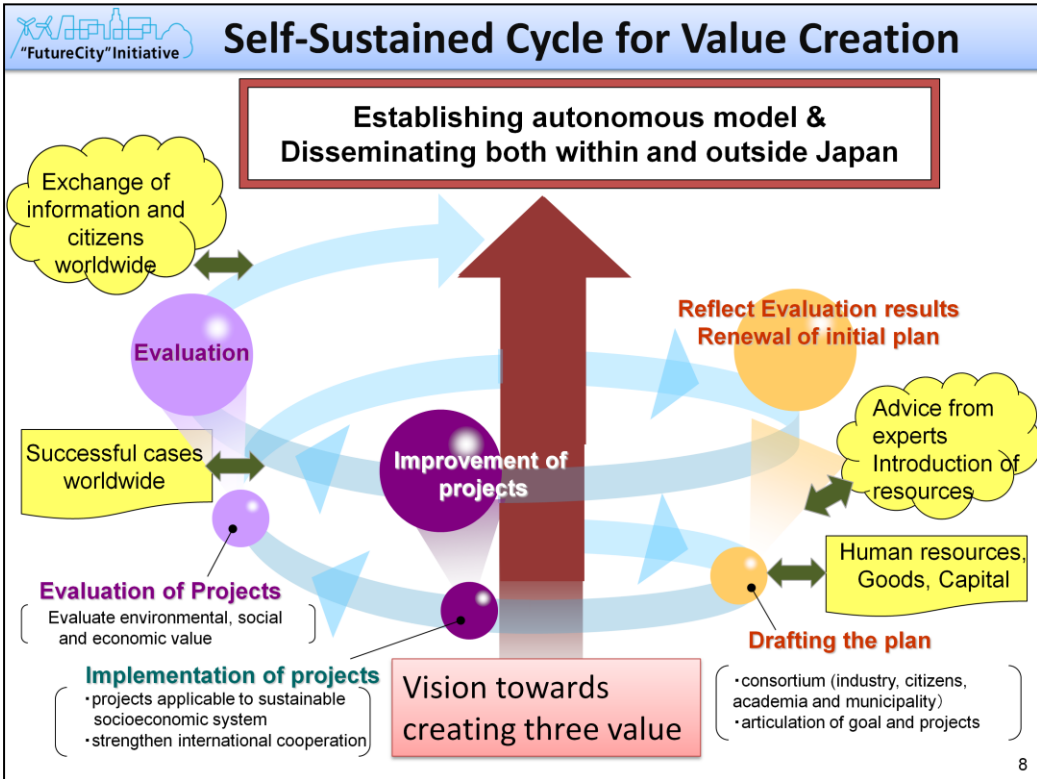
"FutureCity"Initiative

Self-Sustained Cycle for Value Creation

Establishing autonomous model & Disseminating both within and outside Japan

Exchange of information and citizens worldwide

Evaluation

Reflect Evaluation results
Renewal of initial plan

Advice from experts
Introduction of resources

Successful cases worldwide

Improvement of projects

Human resources, Goods, Capital

Evaluation of Projects
Evaluate environmental, social and economic value

Drafting the plan

Implementation of projects
・projects applicable to sustainable socioeconomic system
・strengthen international cooperation

Vision towards creating three value

・consortium (industry, citizens, academia and municipality)
・articulation of goal and projects

8